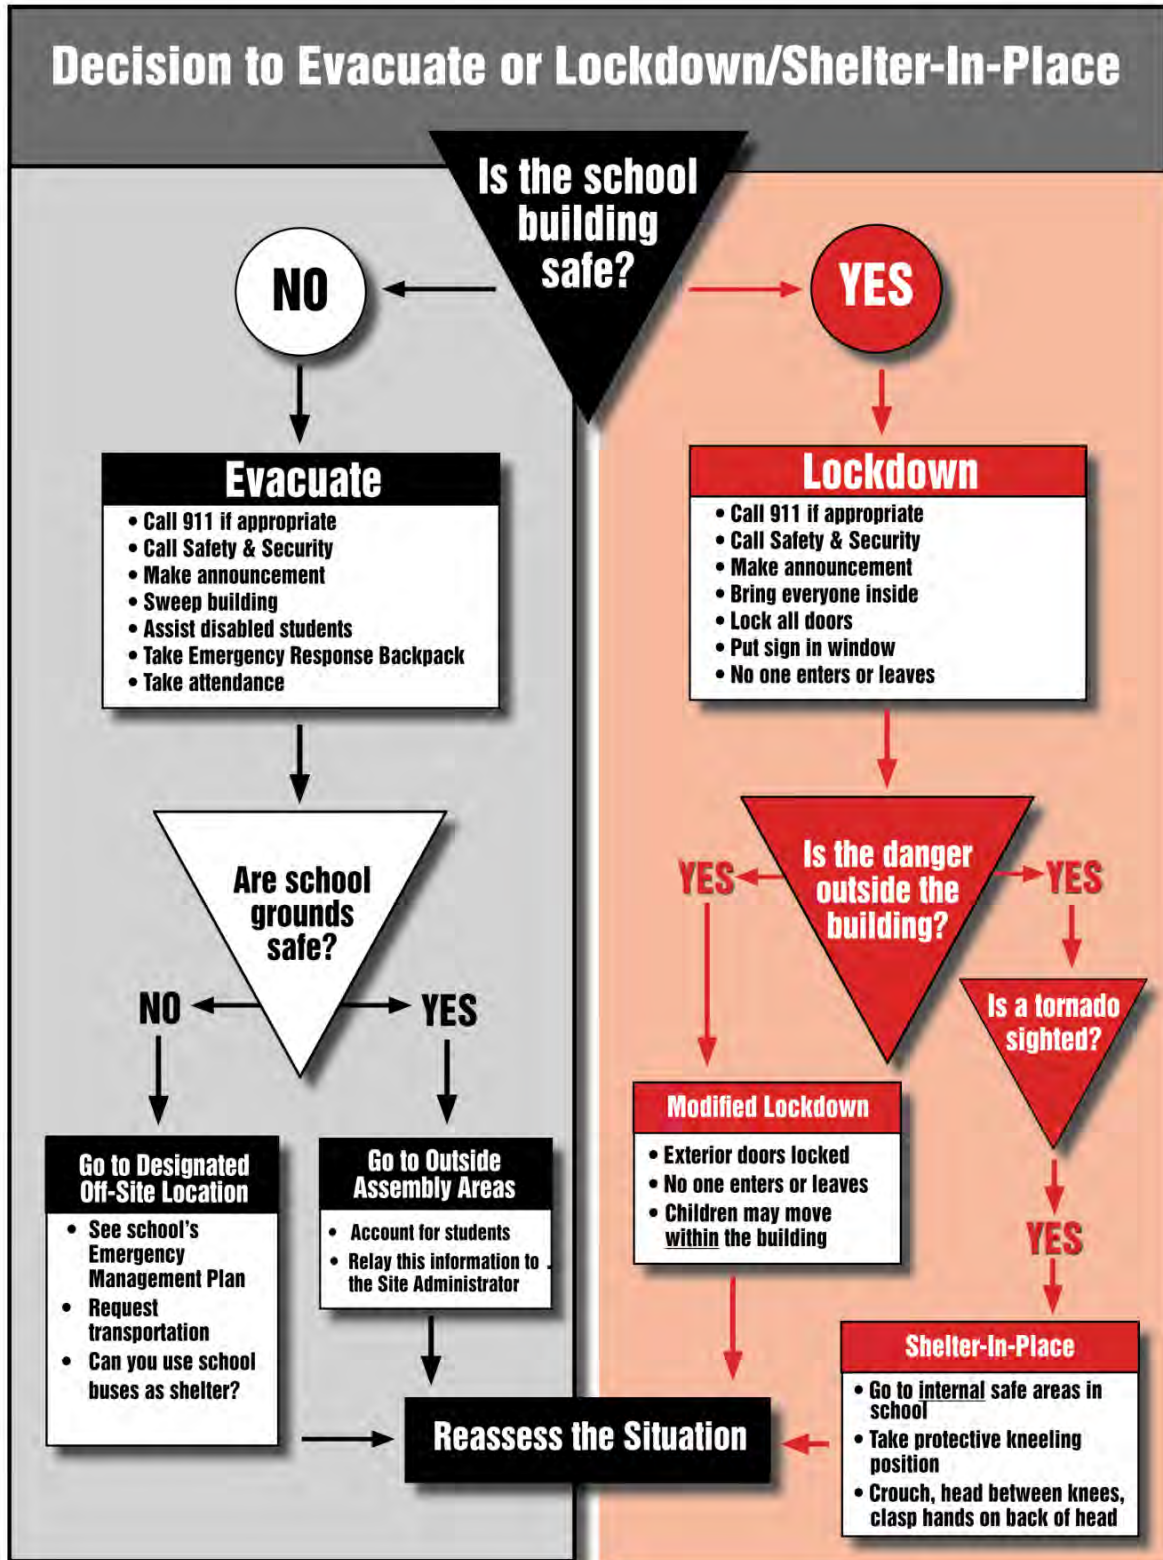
Decision to Evacuate or Lockdown/Shelter-In-Place

Is the school building safe?

NO

YES

Evacuate
• Call 911 if appropriate
• Call Safety & Security
• Make announcement
• Sweep building
• Assist disabled students
• Take Emergency Response Backpack
• Take attendance

Are school grounds safe?

NO

YES

Go to Designated Off-Site Location
• See school's Emergency Management Plan
• Request transportation
• Can you use school buses as shelter?

Go to Outside Assembly Areas
• Account for students
• Relay this information to the Site Administrator

Lockdown
• Call 911 if appropriate
• Call Safety & Security
• Make announcement
• Bring everyone inside
• Lock all doors
• Put sign in window
• No one enters or leaves

Is the danger outside the building?

YES

YES

Is a tornado sighted?

Modified Lockdown
• Exterior doors locked
• No one enters or leaves
• Children may move within the building

YES

Shelter-In-Place
• Go to internal safe areas in school
• Take protective kneeling position
• Crouch, head between knees, clasp hands on back of head

Reassess the Situation